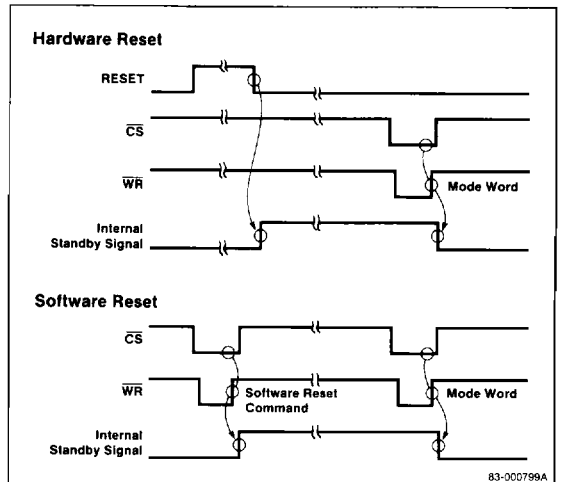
Hardware Reset

RESET

$\overline{CS}$

$\overline{WR}$

Mode Word

Internal Standby Signal

Software Reset

$\overline{CS}$

$\overline{WR}$

Software Reset Command

Mode Word

Internal Standby Signal

83-000799A